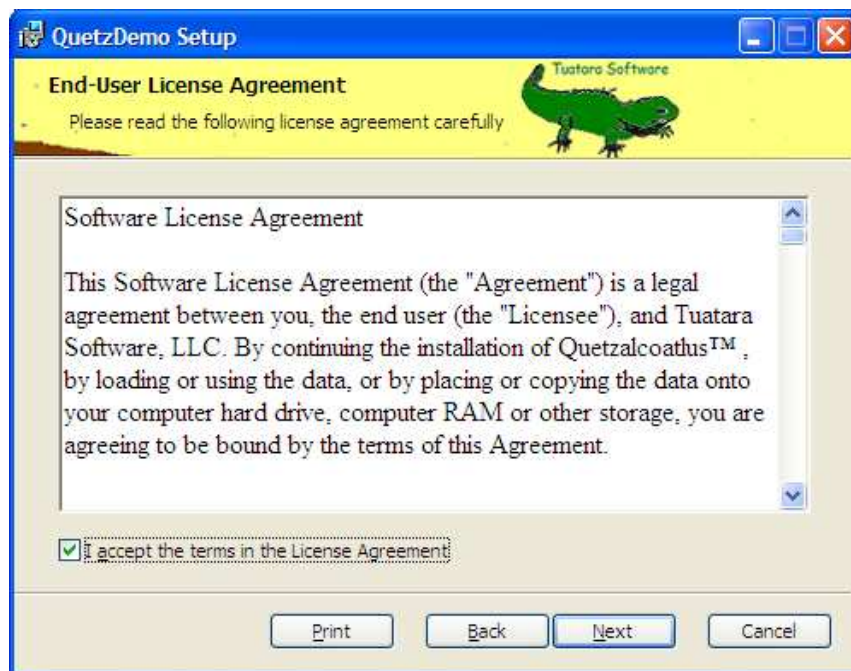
QuetzDemo Setup

End-User License Agreement

Please read the following license agreement carefully

Tuatara Software

Software License Agreement

This Software License Agreement (the "Agreement") is a legal agreement between you, the end user (the "Licensee"), and Tuatara Software, LLC. By continuing the installation of Quetzalcoatlus™ , by loading or using the data, or by placing or copying the data onto your computer hard drive, computer RAM or other storage, you are agreeing to be bound by the terms of this Agreement.

I accept the terms in the License Agreement

Print

Back

Next

Cancel